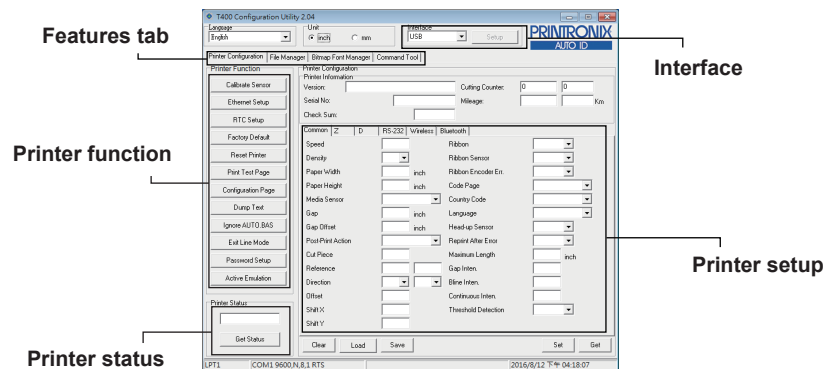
T400 Configuration Utility 2.04

Language
English

Unit
inch
mm

Interface
USB
Setup

PRINTRONIX
AUTO ID

Features tab

Interface

Printer Configuration | File Manager | Bitmap Font Manager | Command Tool

Printer Function
Calibrate Sensor
Ethernet Setup
RTC Setup
Factory Default
Reset Printer
Print Test Page
Configuration Page
Dump Text
Ignore AUTO.BAS
Exit Line Mode
Password Setup
Active Emulation

Printer function

Printer Configuration
Printer Information
Version:
Serial No:
Check Sum:
Cutting Counter:
0
0
Mileage:
Km

Common | Z | D | RS-232 | Wireless | Bluetooth

Speed
Density
Paper Width
inch
Paper Height
inch
Media Sensor
Gap
inch
Gap Offset
inch
Post-Print Action
Cut Piece
Reference
Direction
Offset
Shift X
Shift Y

Ribbon
Ribbon Sensor
Ribbon Encoder Err.
Code Page
Country Code
Language
Head-up Sensor
Reprint After Error
Maximum Length
inch
Gap Inten.
Bline Inten.
Continuous Inten.
Threshold Detection

Printer setup

Printer Status
Get Status

Printer status

Clear
Load
Save
Set
Get

LPT1
COM1 9600,N,8,1 RTS
2016/8/12 下午 04:18:07